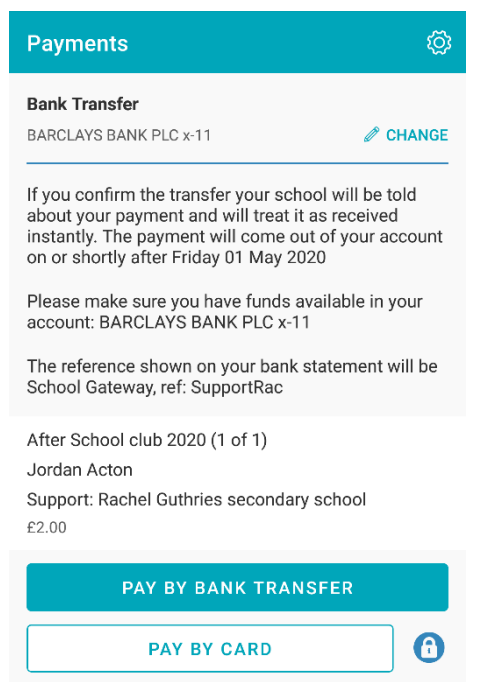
Payments

Bank Transfer

BARCLAYS BANK PLC x-11

CHANGE

If you confirm the transfer your school will be told about your payment and will treat it as received instantly. The payment will come out of your account on or shortly after Friday 01 May 2020

Please make sure you have funds available in your account: BARCLAYS BANK PLC x-11

The reference shown on your bank statement will be School Gateway, ref: SupportRac

After School club 2020 (1 of 1)

Jordan Acton

Support: Rachel Guthries secondary school

£2.00

PAY BY BANK TRANSFER

PAY BY CARD